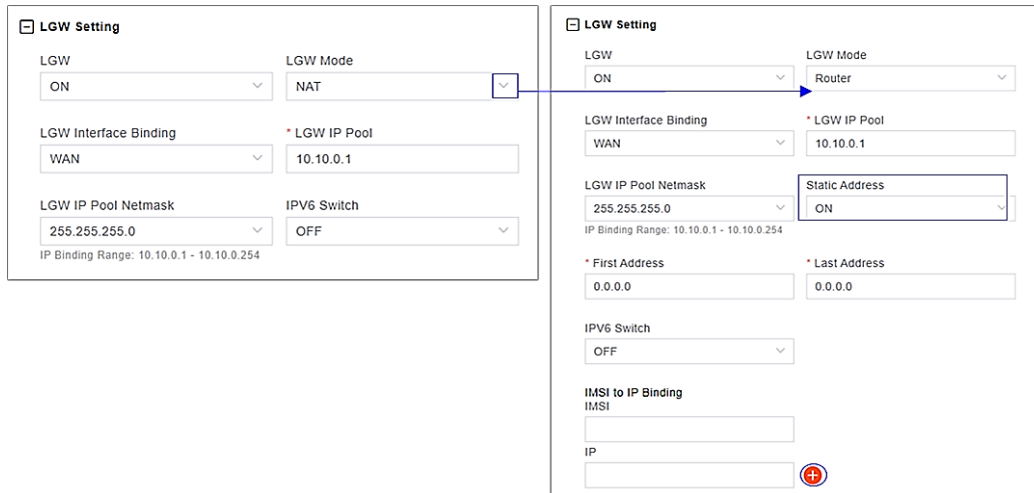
LGW Setting

LGW
ON

LGW Mode
NAT

LGW Interface Binding
WAN

* LGW IP Pool
10.10.0.1

LGW IP Pool Netmask
255.255.255.0
IP Binding Range: 10.10.0.1 - 10.10.0.254

IPV6 Switch
OFF

LGW Setting

LGW
ON

LGW Mode
Router

LGW Interface Binding
WAN

* LGW IP Pool
10.10.0.1

LGW IP Pool Netmask
255.255.255.0
IP Binding Range: 10.10.0.1 - 10.10.0.254

Static Address
ON

* First Address
0.0.0.0

* Last Address
0.0.0.0

IPV6 Switch
OFF

IMSI to IP Binding
IMSI

IP